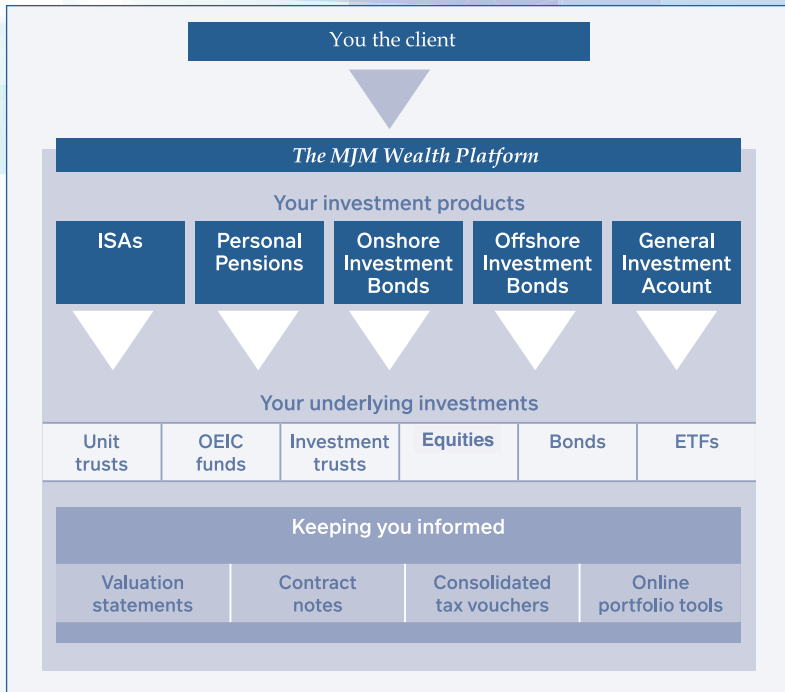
You the client

The MJM Wealth Platform

Your investment products

ISAs

Personal Pensions

Onshore Investment Bonds

Offshore Investment Bonds

General Investment Acount

Your underlying investments

| Unit trusts | OEIC funds | Investment trusts | Equities | Bonds | ETFs |
|---|---|---|---|---|---|

Keeping you informed

| Valuation statements | Contract notes | Consolidated tax vouchers | Online portfolio tools |
|---|---|---|---|